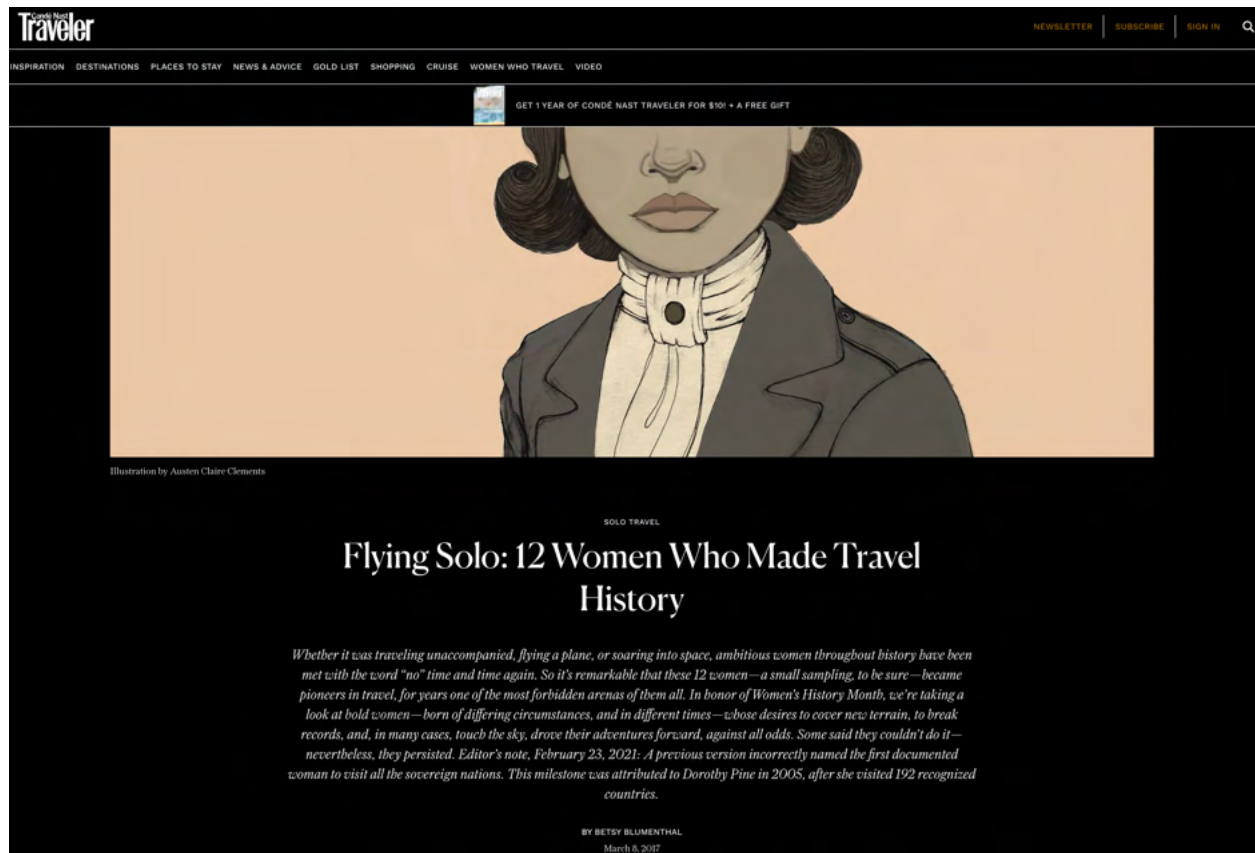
Condé Nast Traveler

NEWSLETTER SUBSCRIBE SIGN IN

INSPIRATION DESTINATIONS PLACES TO STAY NEWS & ADVICE GOLD LIST SHOPPING CRUISE WOMEN WHO TRAVEL VIDEO

GET 1 YEAR OF CONDÉ NAST TRAVELER FOR $10! + A FREE GIFT

Illustration by Austen Claire Clements

SOLO TRAVEL

Flying Solo: 12 Women Who Made Travel History

Whether it was traveling unaccompanied, flying a plane, or soaring into space, ambitious women throughout history have been met with the word "no" time and time again. So it's remarkable that these 12 women—a small sampling, to be sure—became pioneers in travel, for years one of the most forbidden arenas of them all. In honor of Women's History Month, we're taking a look at bold women—born of differing circumstances, and in different times—whose desires to cover new terrain, to break records, and, in many cases, touch the sky, drove their adventures forward, against all odds. Some said they couldn't do it—nevertheless, they persisted. Editor's note, February 23, 2021: A previous version incorrectly named the first documented woman to visit all the sovereign nations. This milestone was attributed to Dorothy Pine in 2005, after she visited 192 recognized countries.

BY BETSY BLUMENTHAL

March 8, 2017